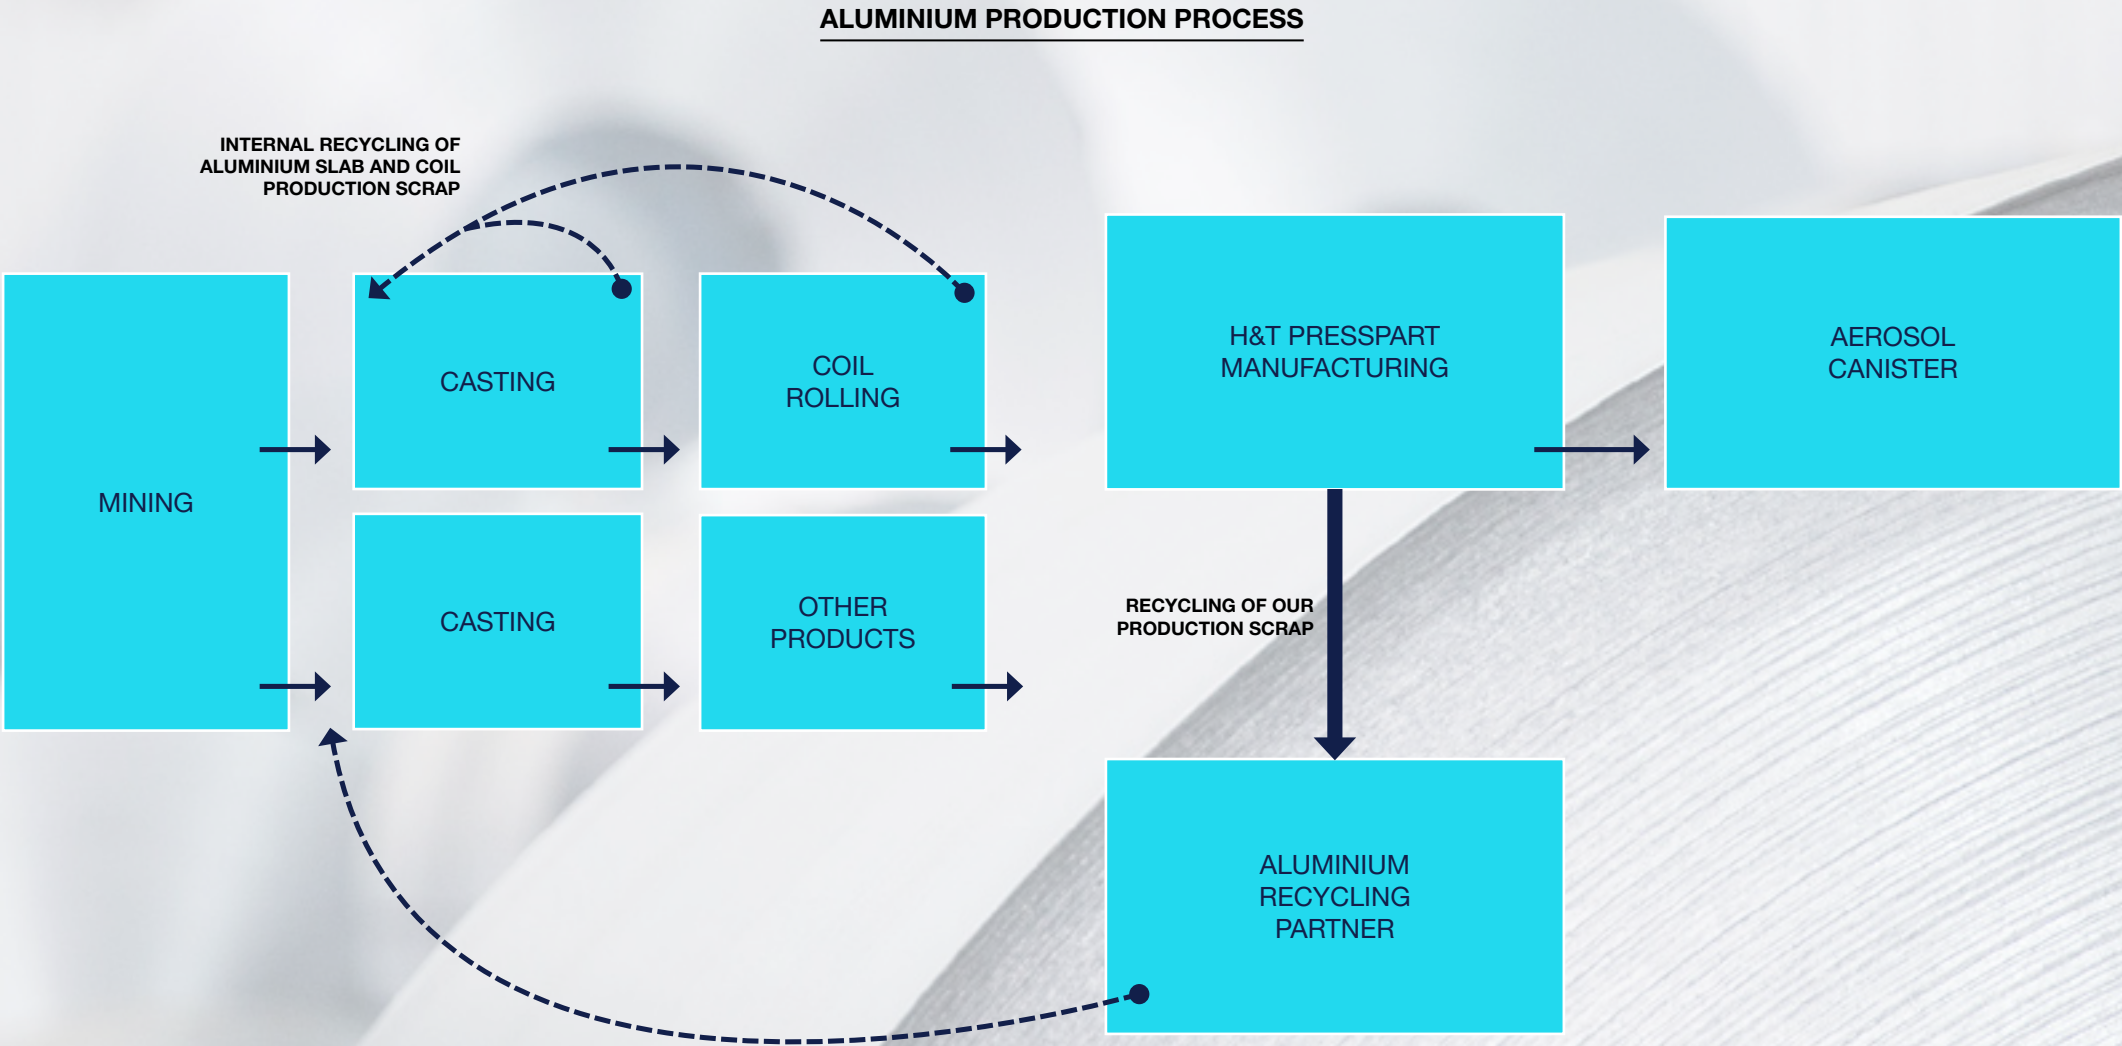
ALUMINIUM PRODUCTION PROCESS

INTERNAL RECYCLING OF ALUMINIUM SLAB AND COIL PRODUCTION SCRAP

MINING

CASTING

COIL ROLLING

CASTING

OTHER PRODUCTS

H&T PRESSPART MANUFACTURING

AEROSOL CANISTER

RECYCLING OF OUR PRODUCTION SCRAP

ALUMINIUM RECYCLING PARTNER